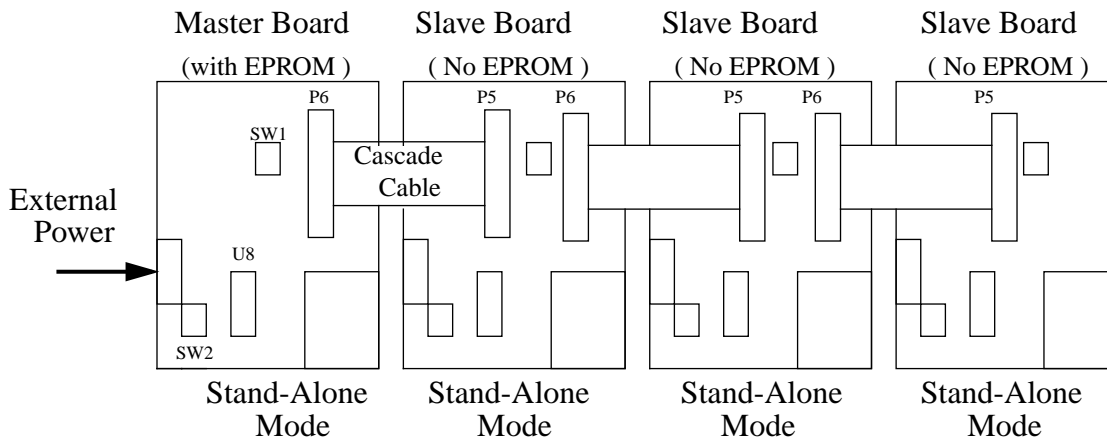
Master Board
(with EPROM )

Slave Board
( No EPROM )

Slave Board
( No EPROM )

Slave Board
( No EPROM )

P6
SW1
Cascade Cable
P5
P6
P5
P6
P5

External Power

U8
SW2

Stand-Alone Mode

Stand-Alone Mode

Stand-Alone Mode

Stand-Alone Mode